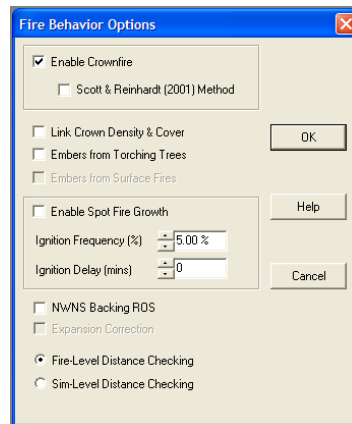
Fire Behavior Options

Enable Crownfire

Scott & Reinhardt (2001) Method

Link Crown Density & Cover

Embers from Torching Trees

Embers from Surface Fires

OK

Enable Spot Fire Growth

Help

Ignition Frequency (%) 5.00 %

Ignition Delay (mins) 0

Cancel

NWNS Backing ROS

Expansion Correction

Fire-Level Distance Checking

Sim-Level Distance Checking